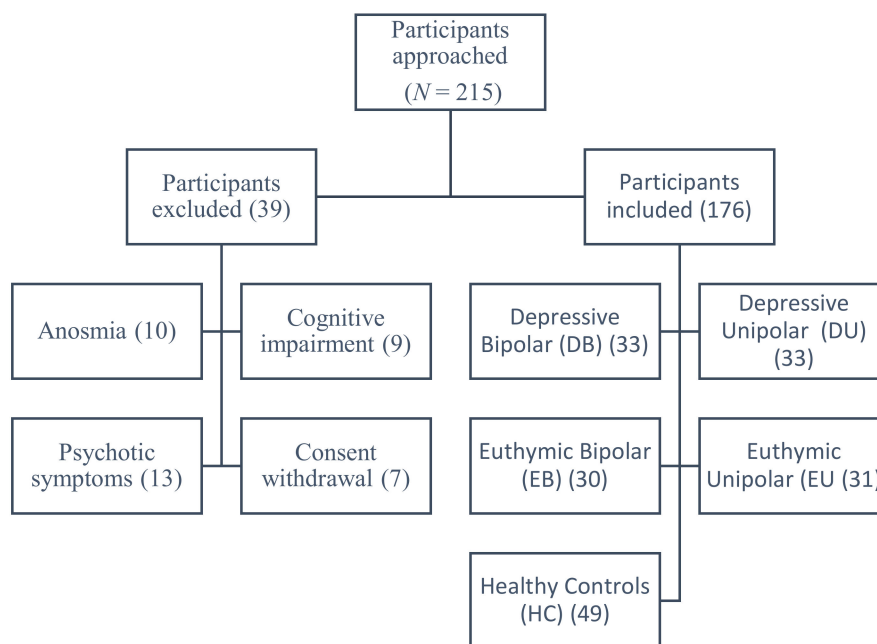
Participants approached ($N = 215$)

Participants excluded (39)

Participants included (176)

Anosmia (10)

Cognitive impairment (9)

Psychotic symptoms (13)

Consent withdrawal (7)

Depressive Bipolar (DB) (33)

Depressive Unipolar (DU) (33)

Euthymic Bipolar (EB) (30)

Euthymic Unipolar (EU (31)

Healthy Controls (HC) (49)